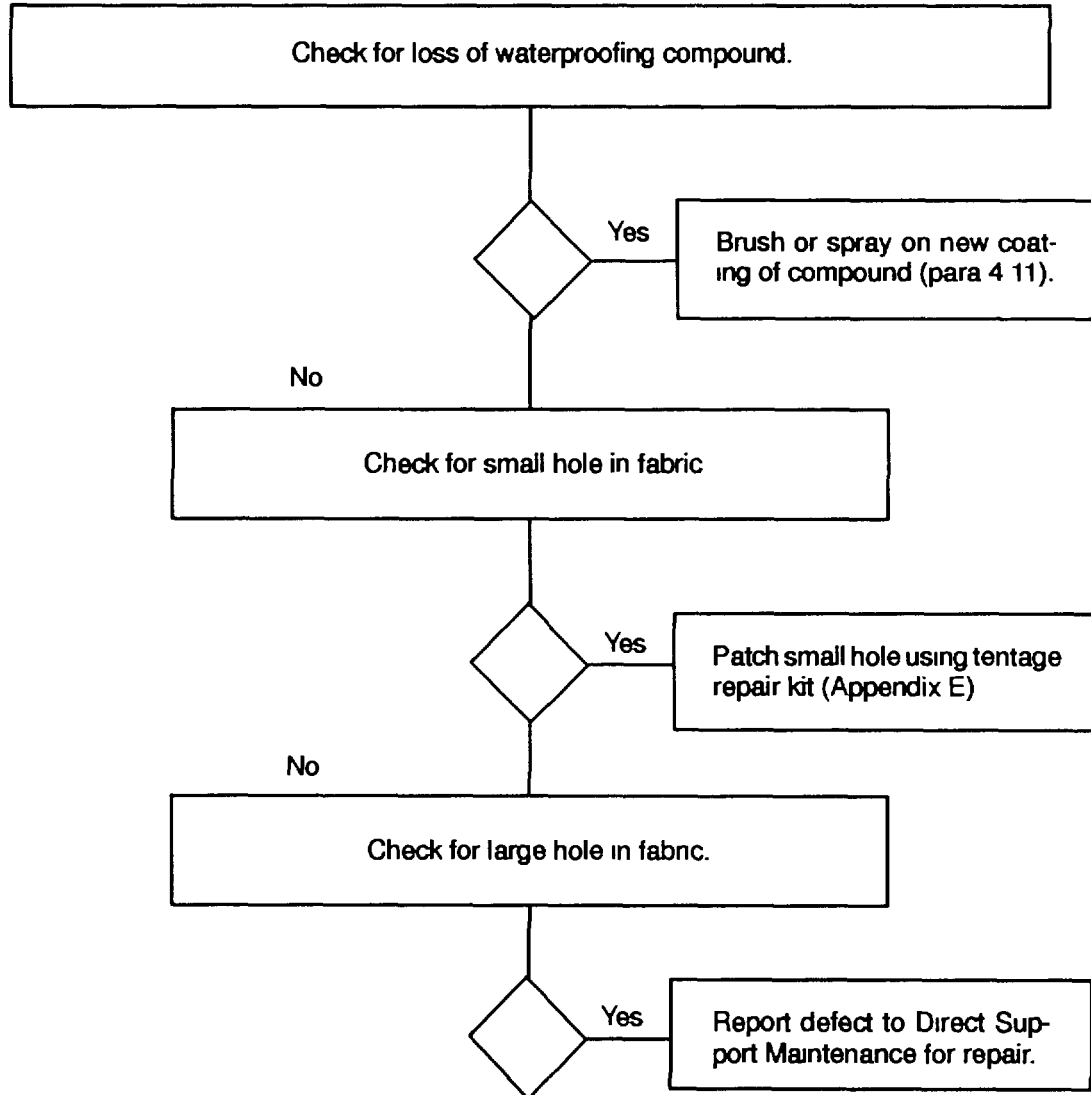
Check for loss of waterproofing compound.

Yes

Brush or spray on new coating of compound (para 4 11).

No

Check for small hole in fabric

Yes

Patch small hole using tentage repair kit (Appendix E)

No

Check for large hole in fabnc.

Yes

Report defect to Direct Support Maintenance for repair.